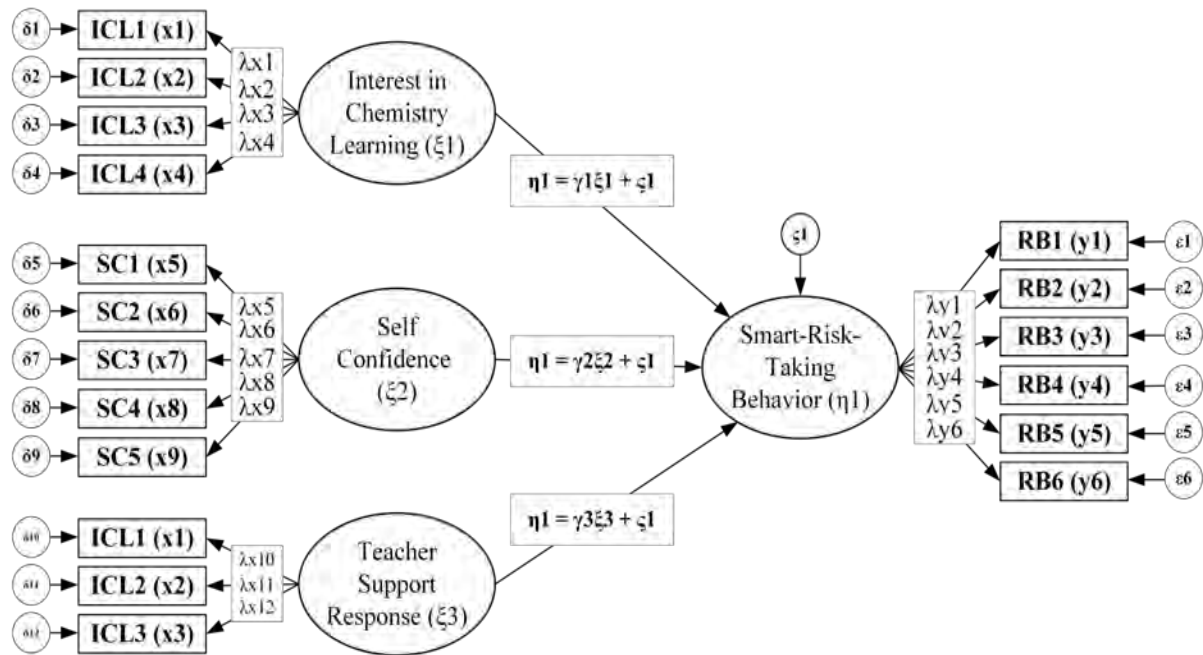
δ1 ICL1 (x1)
δ2 ICL2 (x2)
δ3 ICL3 (x3)
δ4 ICL4 (x4)

λx1
λx2
λx3
λx4

Interest in Chemistry Learning (ξ1)

$\eta 1 = \gamma 1 \xi 1 + \varsigma 1$

δ5 SC1 (x5)
δ6 SC2 (x6)
δ7 SC3 (x7)
δ8 SC4 (x8)
δ9 SC5 (x9)

λx5
λx6
λx7
λx8
λx9

Self Confidence (ξ2)

$\eta 1 = \gamma 2 \xi 2 + \varsigma 1$

δ10 ICL1 (x1)
δ11 ICL2 (x2)
δ12 ICL3 (x3)

λx10
λx11
λx12

Teacher Support Response (ξ3)

$\eta 1 = \gamma 3 \xi 3 + \varsigma 1$

ς1

Smart-Risk-Taking Behavior (η1)

λy1
λy2
λy3
λy4
λy5
λy6

RB1 (y1) ε1
RB2 (y2) ε2
RB3 (y3) ε3
RB4 (y4) ε4
RB5 (y5) ε5
RB6 (y6) ε6